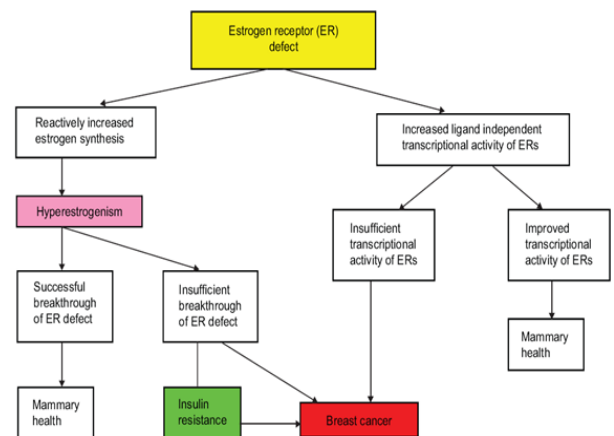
Estrogen receptor (ER) defect

Reactively increased estrogen synthesis

Increased ligand independent transcriptional activity of ERs

Hyperestrogenism

Insufficient transcriptional activity of ERs

Improved transcriptional activity of ERs

Successful breakthrough of ER defect

Insufficient breakthrough of ER defect

Mammary health

Mammary health

Insulin resistance

Breast cancer